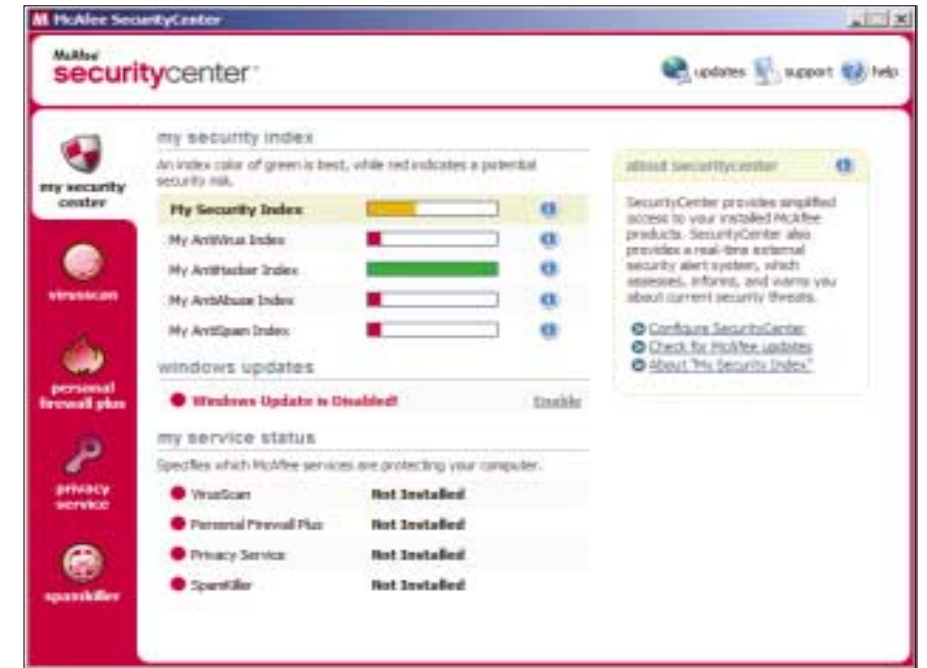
McAfee SecurityCenter

McAfee
securitycenter

updates support help

my security center

virusscan

personal firewall plus

privacy service

spamkiller

my security index

An index color of green is best, while red indicates a potential security risk.

| | |
|---|---|
| My Security Index | |
| My AntiVirus Index | |
| My AntiHacker Index | |
| My AntiAbuse Index | |
| My AntiSpam Index | |

windows updates

Windows Update is Disabled! Enable

my service status

Specifies which McAfee services are protecting your computer.

| | |
|---|---|
| VirusScan | Not Installed |
| Personal Firewall Plus | Not Installed |
| Privacy Service | Not Installed |
| SpamKiller | Not Installed |

about securitycenter

SecurityCenter provides simplified access to your installed McAfee products. SecurityCenter also provides a real-time external security alert system, which assesses, informs, and warns you about current security threats.

Configure SecurityCenter
Check for McAfee updates
About "My Security Index"